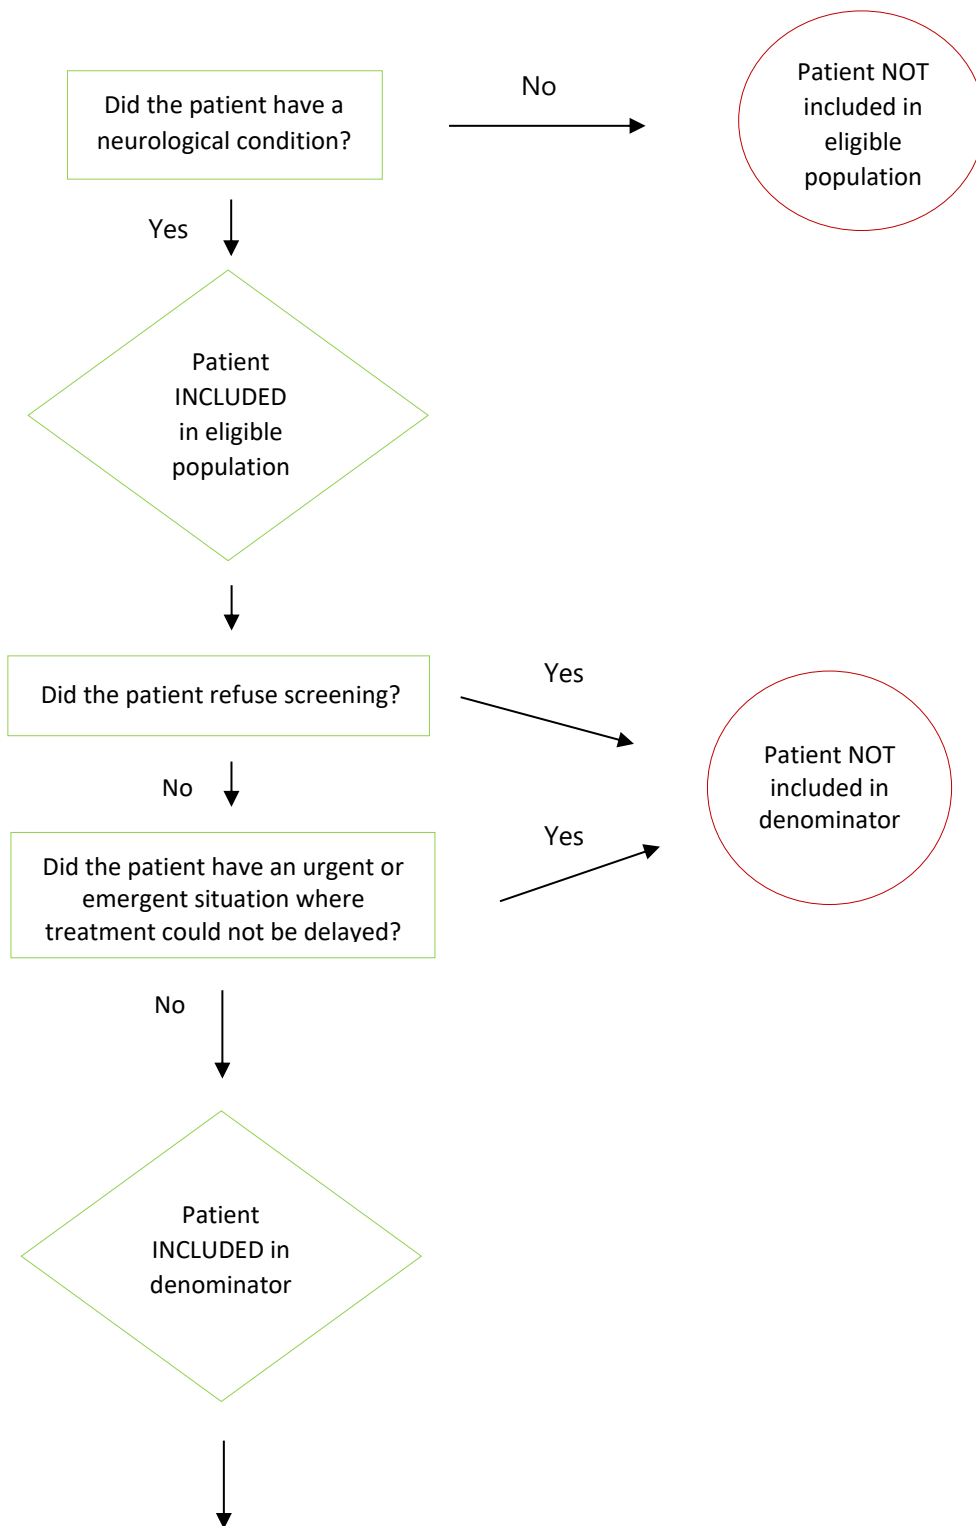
Did the patient have a neurological condition?

No

Patient NOT included in eligible population

Yes

Patient INCLUDED in eligible population

Did the patient refuse screening?

Yes

Patient NOT included in denominator

No

Yes

Did the patient have an urgent or emergent situation where treatment could not be delayed?

No

Patient INCLUDED in denominator